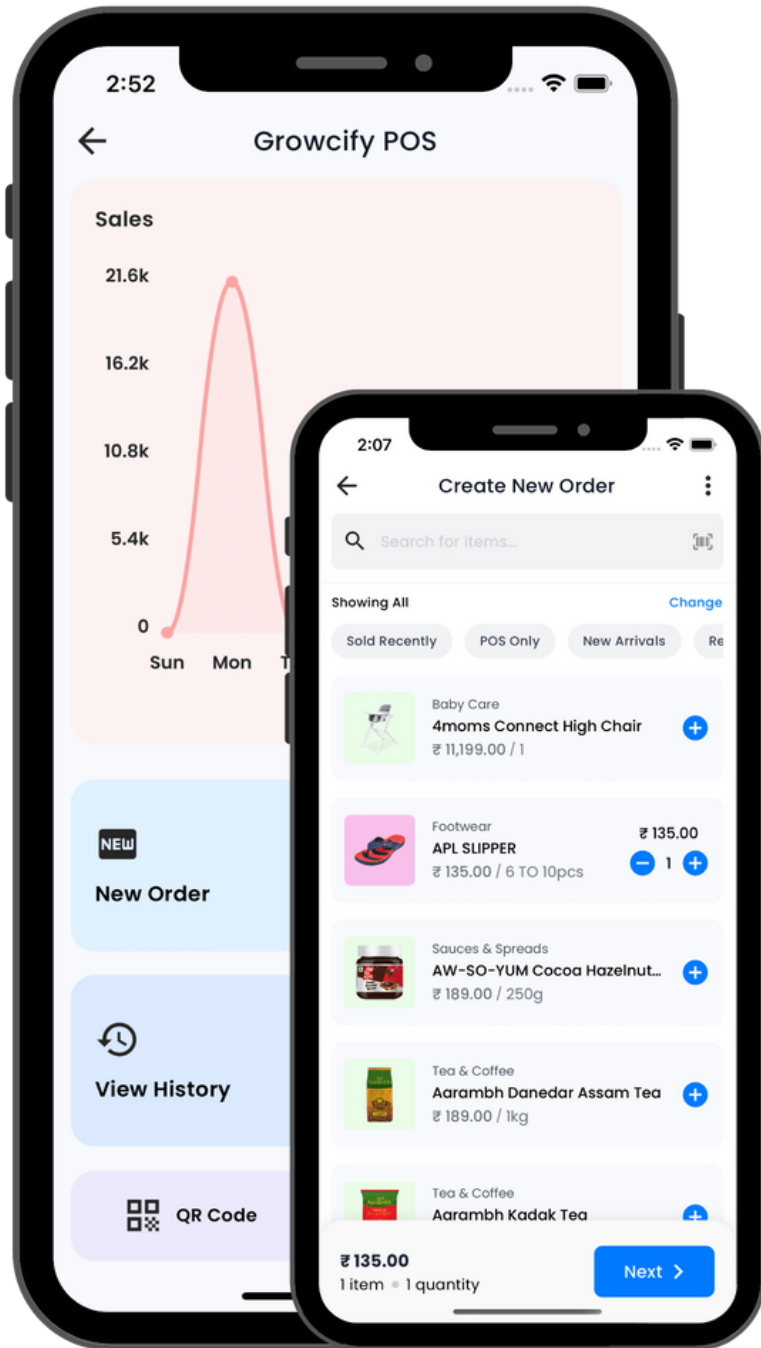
2:52

Growcify POS

Sales

21.6k
16.2k
10.8k
5.4k
0

Sun Mon T

NEW
New Order

View History

QR Code

2:07

Create New Order

Search for items...

Showing All
Change

Sold Recently
POS Only
New Arrivals
Re

Baby Care
4moms Connect High Chair
₹ 11,199.00 / 1

Footwear
APL SLIPPER
₹ 135.00 / 6 TO 10pcs
₹ 135.00
1

Sauces & Spreads
AW-SO-YUM Cocoa Hazelnut...
₹ 189.00 / 250g

Tea & Coffee
Aarambh Danedar Assam Tea
₹ 189.00 / 1kg

Tea & Coffee
Aarambh Kadak Tea

₹ 135.00
1 item • 1 quantity
Next